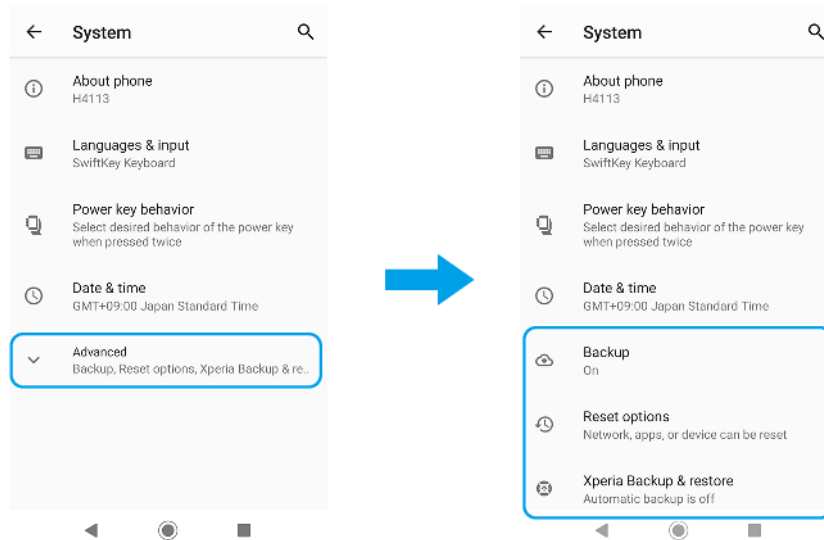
System

About phone
H4113

Languages & input
SwiftKey Keyboard

Power key behavior
Select desired behavior of the power key when pressed twice

Date & time
GMT+09:00 Japan Standard Time

Advanced
Backup, Reset options, Xperia Backup & re...

System

About phone
H4113

Languages & input
SwiftKey Keyboard

Power key behavior
Select desired behavior of the power key when pressed twice

Date & time
GMT+09:00 Japan Standard Time

Backup
On

Reset options
Network, apps, or device can be reset

Xperia Backup & restore
Automatic backup is off